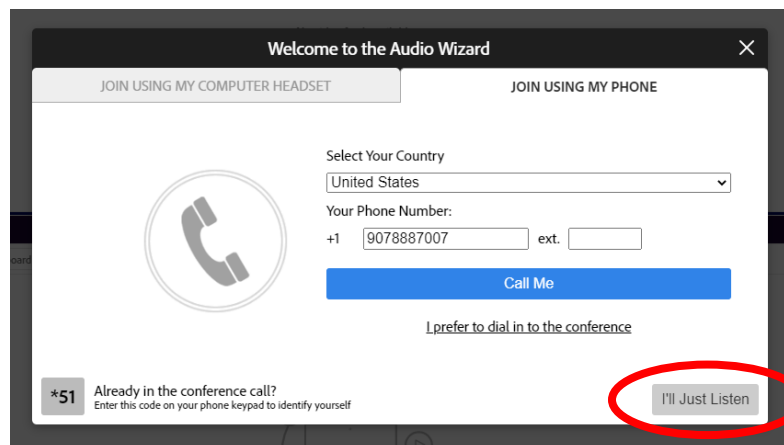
Welcome to the Audio Wizard

JOIN USING MY COMPUTER HEADSET

JOIN USING MY PHONE

Select Your Country

United States

Your Phone Number:

+1 9078887007 ext.

Call Me

I prefer to dial in to the conference

*51

Already in the conference call?

Enter this code on your phone keypad to identify yourself

I'll Just Listen